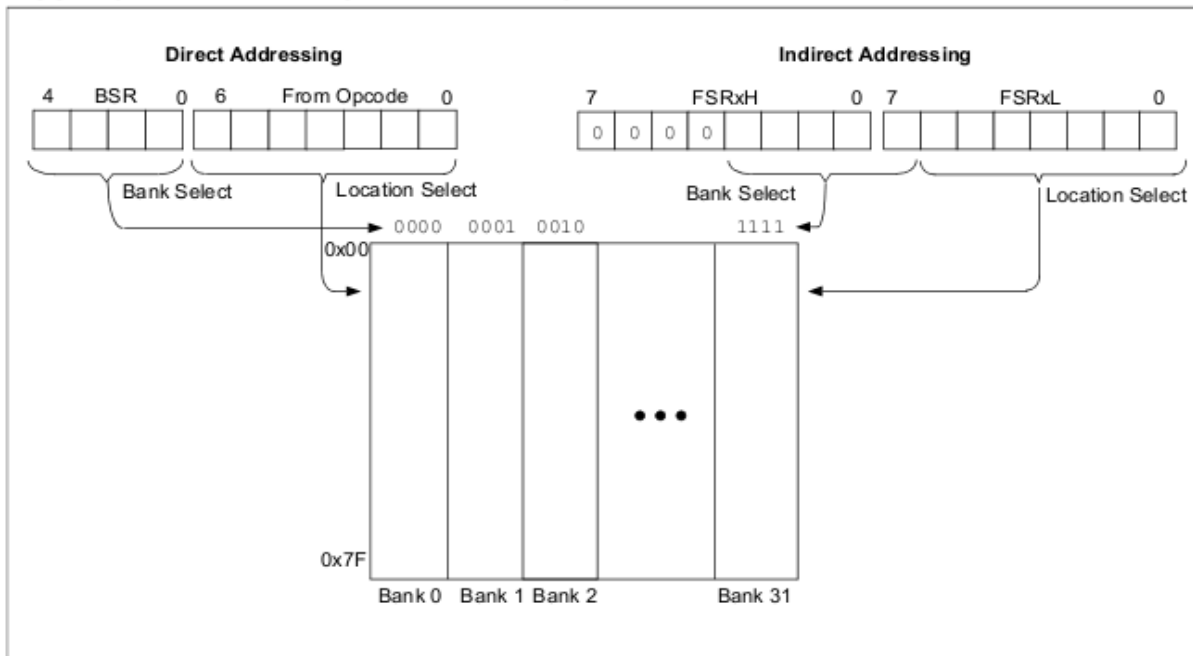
Direct Addressing

4 BSR 0 6 From Opcode 0

Bank Select

Location Select

Indirect Addressing

7 FSRxH 0 7 FSRxL 0

0 0 0 0

Bank Select

Location Select

0000 0001 0010 1111

0x00

0x7F

Bank 0 Bank 1 Bank 2 Bank 31